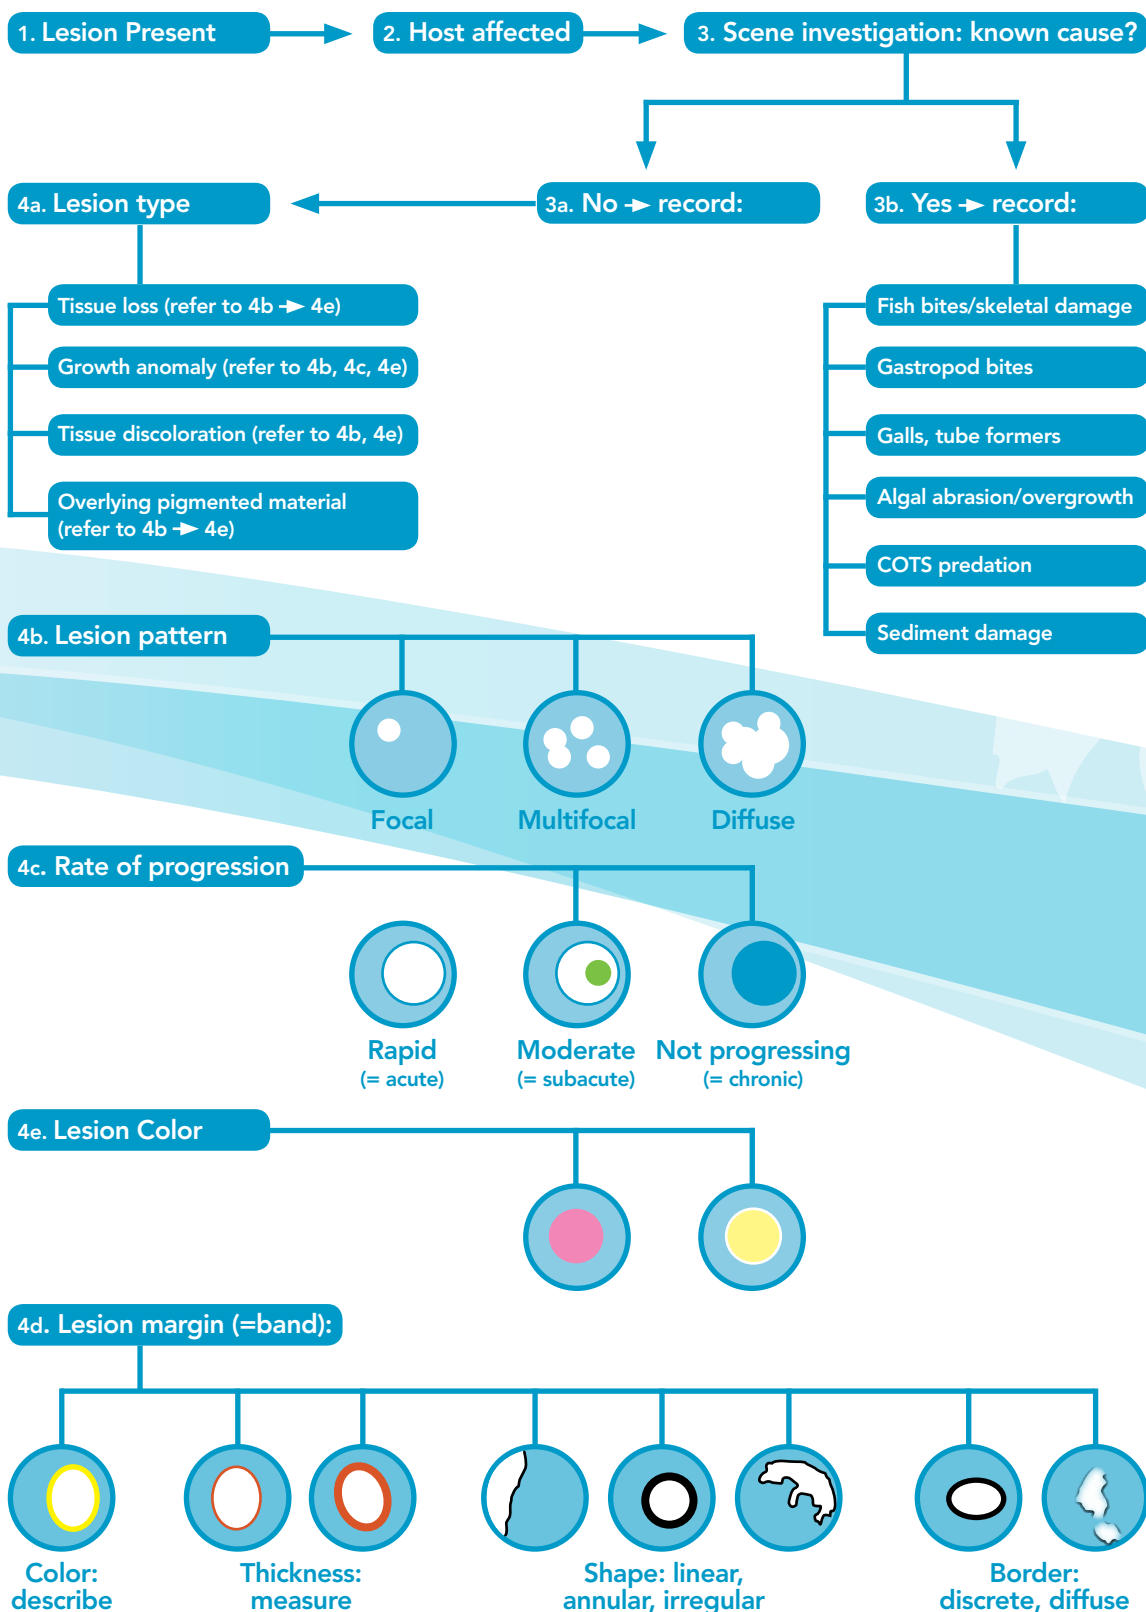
1. Lesion Present

2. Host affected

3. Scene investigation: known cause?

3a. No ➔ record:

3b. Yes ➔ record:

4a. Lesion type

Tissue loss (refer to 4b ➔ 4e)

Growth anomaly (refer to 4b, 4c, 4e)

Tissue discoloration (refer to 4b, 4e)

Overlying pigmented material (refer to 4b ➔ 4e)

Fish bites/skeletal damage

Gastropod bites

Galls, tube formers

Algal abrasion/overgrowth

COTS predation

Sediment damage

4b. Lesion pattern

Focal

Multifocal

Diffuse

4c. Rate of progression

Rapid
(= acute)

Moderate
(= subacute)

Not progressing
(= chronic)

4e. Lesion Color

4d. Lesion margin (=band):

Color: describe

Thickness: measure

Shape: linear, annular, irregular

Border: discrete, diffuse